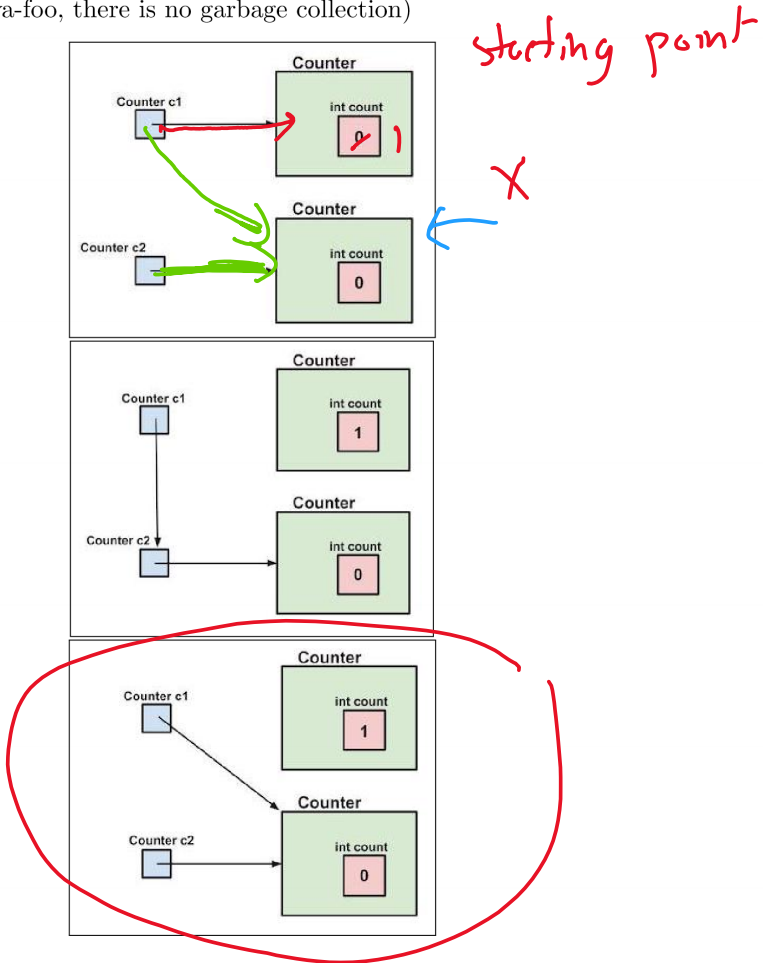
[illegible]a-foo, there is no garbage collection)

starting point

Counter
Counter c1
int count
0 1

X

Counter
Counter c2
int count
0

Counter
Counter c1
int count
1
Counter
Counter c2
int count
0

Counter
Counter c1
int count
1
Counter
Counter c2
int count
0